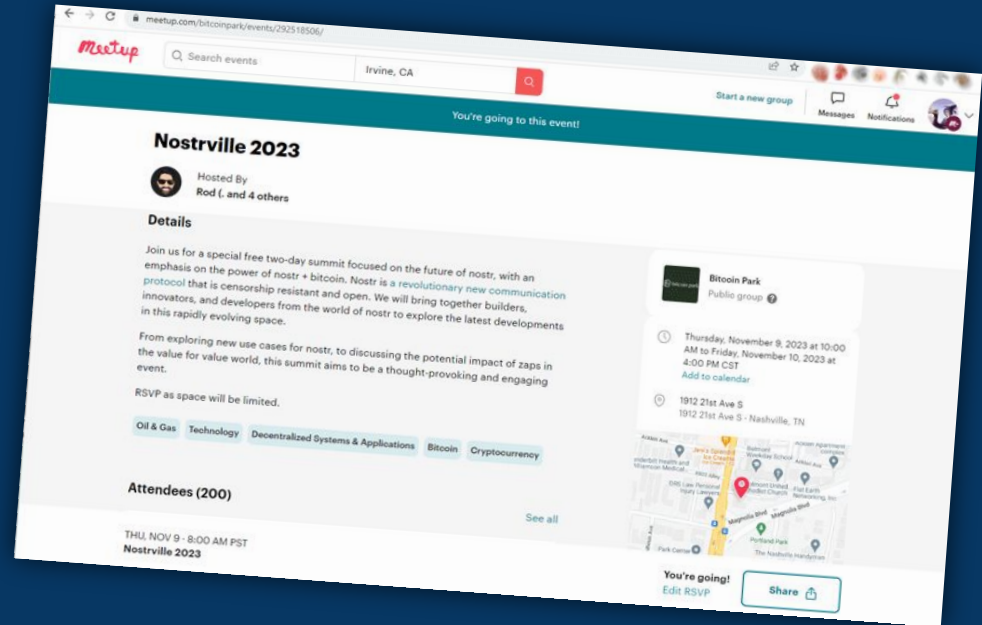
meetup.com/bitcoinpark/events/292518506/

Meetup

Search events

Irvine, CA

Start a new group

Messages

Notifications

You're going to this event!

Nostrville 2023

Hosted By
Rod (. and 4 others

Details

Join us for a special free two-day summit focused on the future of nostr, with an emphasis on the power of nostr + bitcoin. Nostr is a revolutionary new communication protocol that is censorship resistant and open. We will bring together builders, innovators, and developers from the world of nostr to explore the latest developments in this rapidly evolving space.

From exploring new use cases for nostr, to discussing the potential impact of zaps in the value for value world, this summit aims to be a thought-provoking and engaging event.

RSVP as space will be limited.

Oil & Gas

Technology

Decentralized Systems & Applications

Bitcoin

Cryptocurrency

Attendees (200)

See all

Bitcoin Park
Public group

Thursday, November 9, 2023 at 10:00 AM to Friday, November 10, 2023 at 4:00 PM CST
Add to calendar

1912 21st Ave S
1912 21st Ave S · Nashville, TN

Magnolia Blvd

Portland Park

The Nashville Handyman

THU, NOV 9 · 8:00 AM PST
Nostrville 2023

You're going!
Edit RSVP

Share